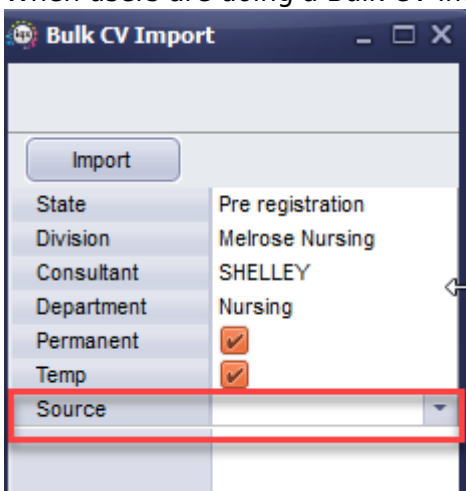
When users are using a Bulk CV In

Bulk CV Import

Import

| State | Pre registration |
|---|---|
| Division | Melrose Nursing |
| Consultant | SHELLEY |
| Department | Nursing |
| Permanent | ✔ |
| Temp | ✔ |
| Source | |